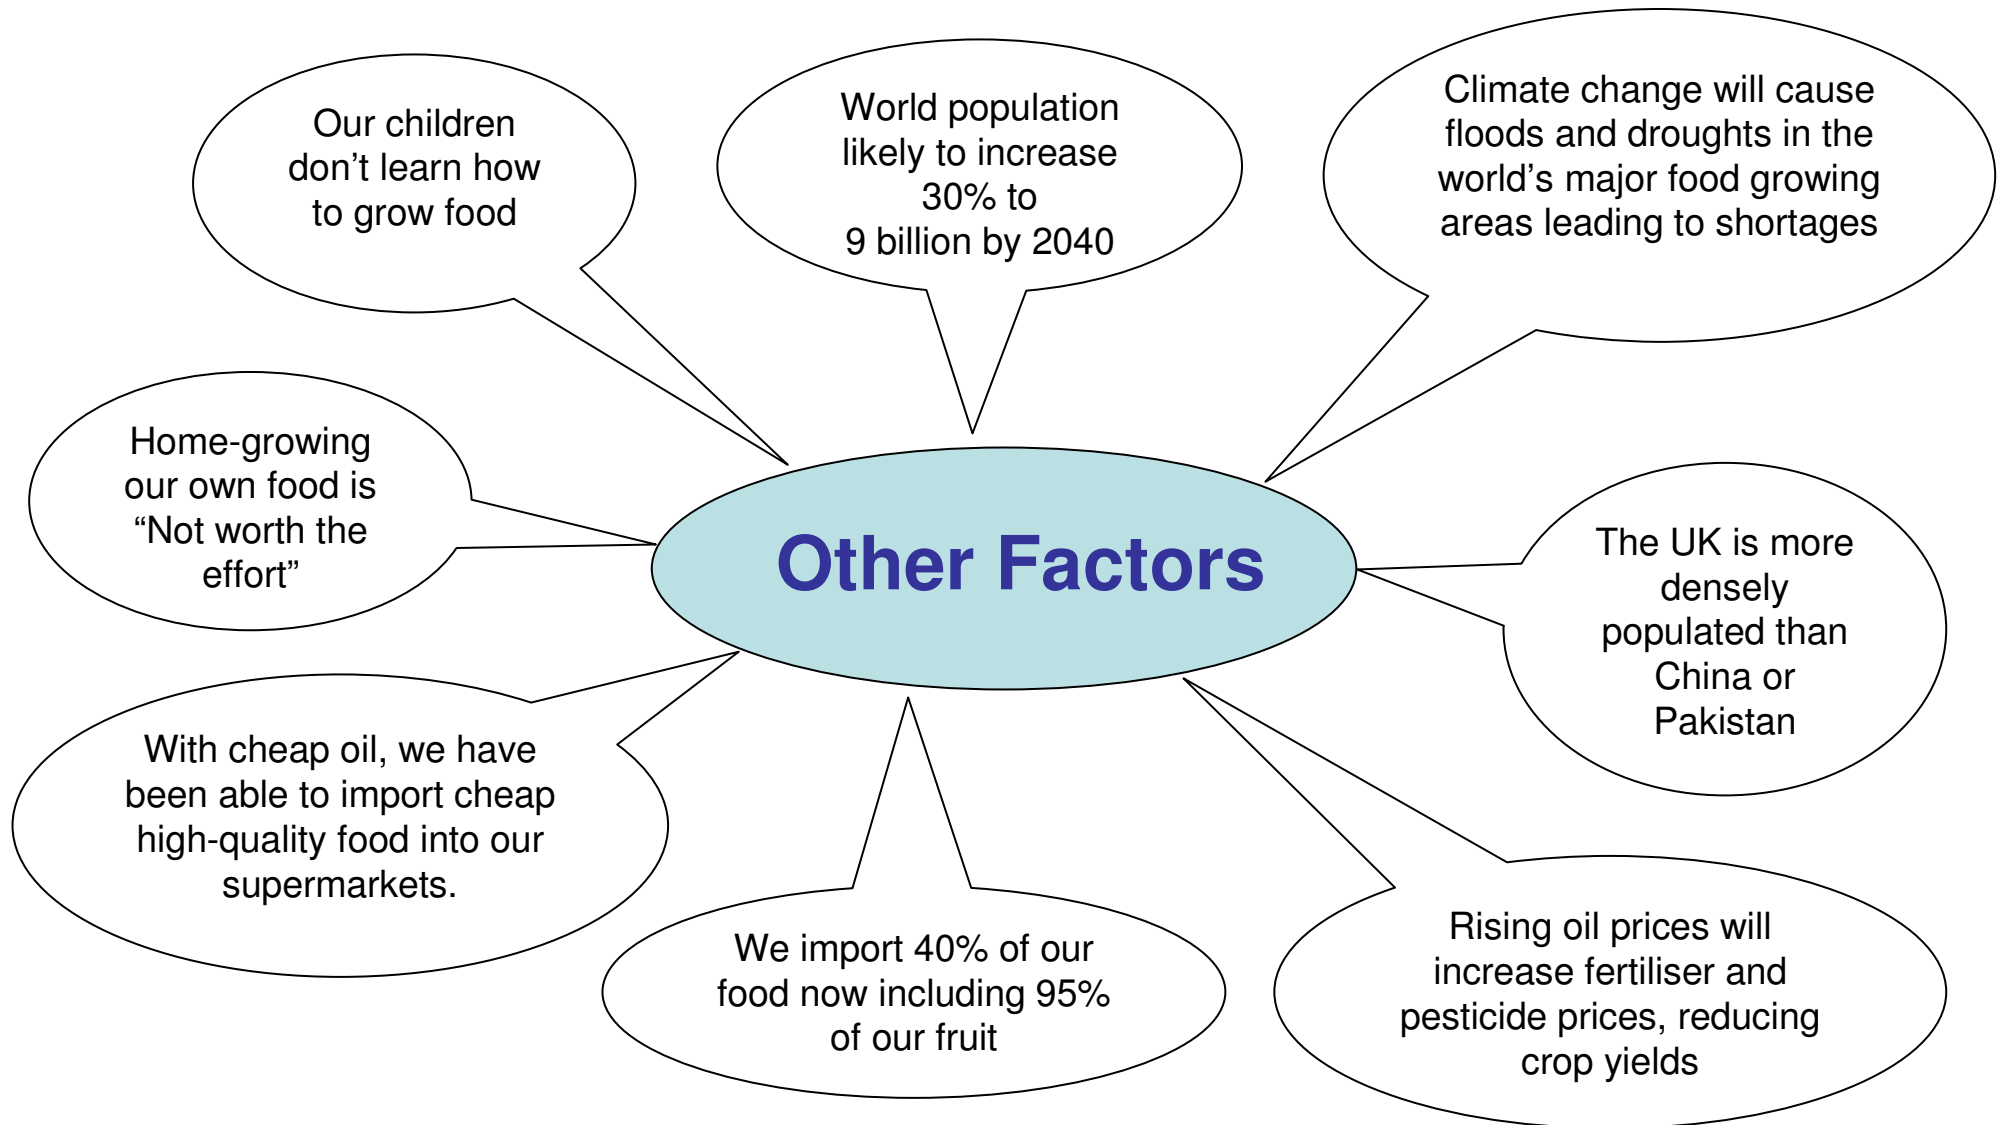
Our children don’t learn how to grow food

World population likely to increase 30% to 9 billion by 2040

Climate change will cause floods and droughts in the world’s major food growing areas leading to shortages

Home-growing our own food is “Not worth the effort”

Other Factors

The UK is more densely populated than China or Pakistan

With cheap oil, we have been able to import cheap high-quality food into our supermarkets.

We import 40% of our food now including 95% of our fruit

Rising oil prices will increase fertiliser and pesticide prices, reducing crop yields